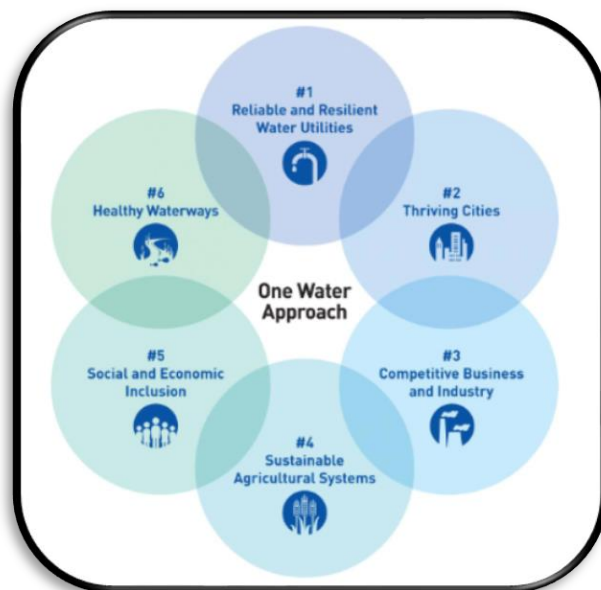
#1
Reliable and Resilient Water Utilities

#2
Thriving Cities

#6
Healthy Waterways

One Water Approach

#5
Social and Economic Inclusion

#3
Competitive Business and Industry

#4
Sustainable Agricultural Systems